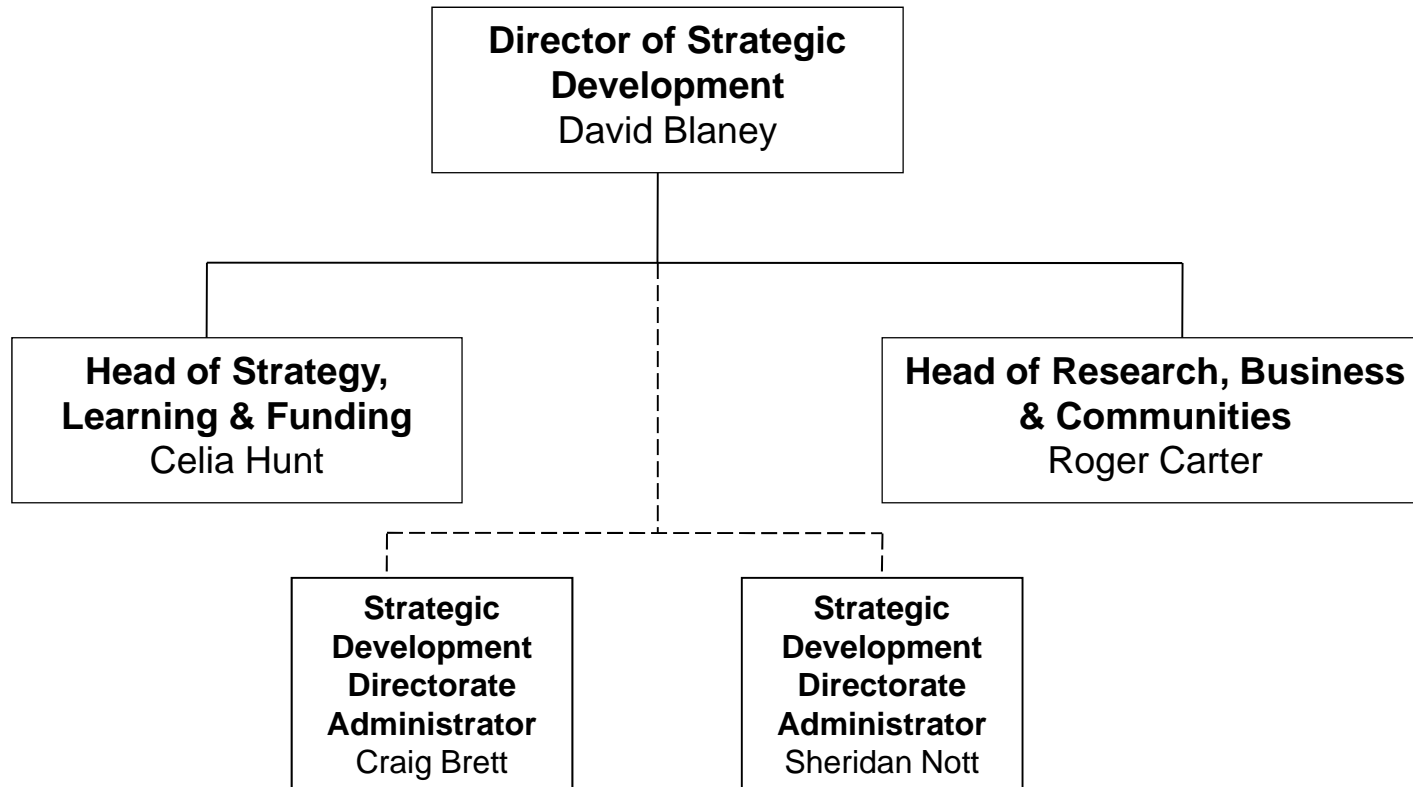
Director of Strategic Development
David Blaney

Head of Strategy, Learning & Funding
Celia Hunt

Head of Research, Business & Communities
Roger Carter

Strategic Development Directorate Administrator
Craig Brett

Strategic Development Directorate Administrator
Sheridan Nott